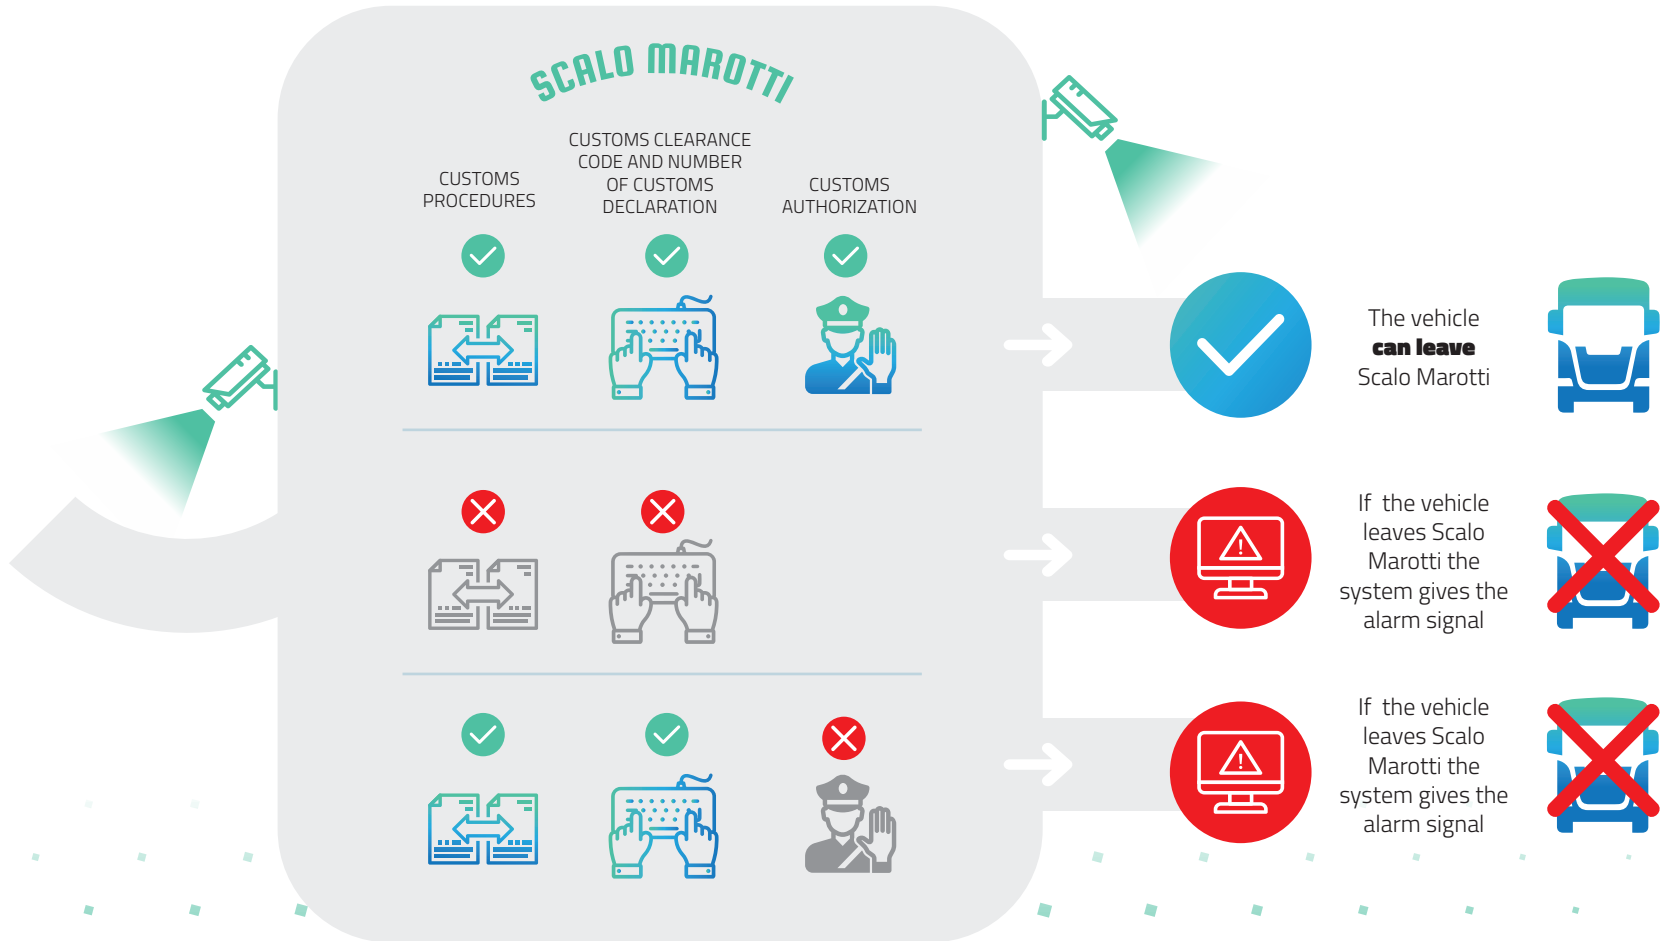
SCALO MAROTTI

CUSTOMS PROCEDURES

CUSTOMS CLEARANCE CODE AND NUMBER OF CUSTOMS DECLARATION

CUSTOMS AUTHORIZATION

The vehicle **can leave** Scalo Marotti

If the vehicle leaves Scalo Marotti the system gives the alarm signal

If the vehicle leaves Scalo Marotti the system gives the alarm signal